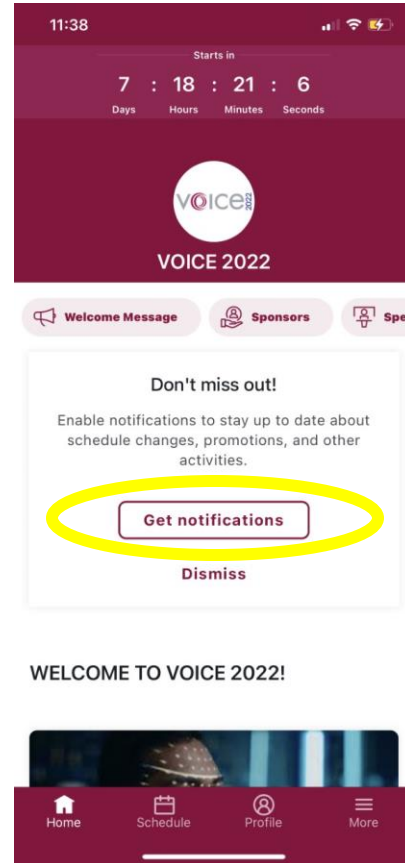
11:38

Starts in

7 : 18 : 21 : 6
Days Hours Minutes Seconds

VOICE 2022

VOICE 2022

Welcome Message

Sponsors

Spe

Don't miss out!

Enable notifications to stay up to date about schedule changes, promotions, and other activities.

Get notifications

Dismiss

WELCOME TO VOICE 2022!

Home
Schedule
Profile
More